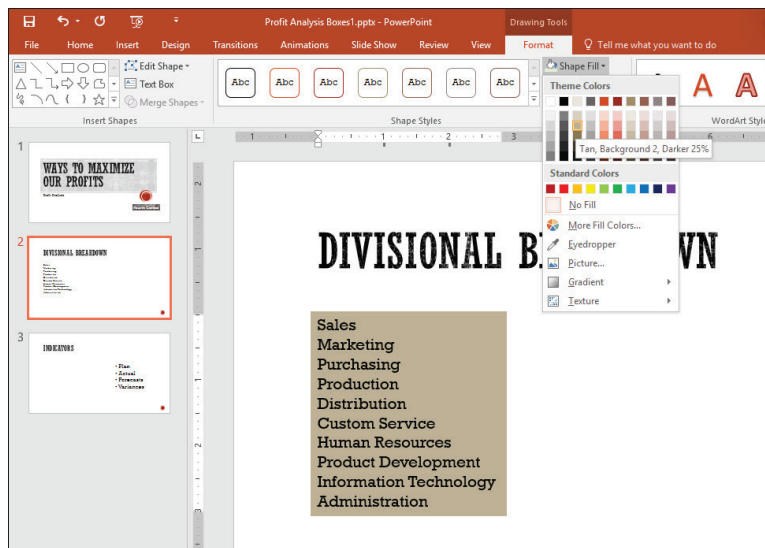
Profit Analysis Boxes1.pptx - PowerPoint

Drawing Tools

File Home Insert Design Transitions Animations Slide Show Review View Format Tell me what you want to do

Edit Shape
Text Box
Merge Shapes

Insert Shapes

Abc Abc Abc Abc Abc Abc Abc

Shape Styles

Shape Fill

Theme Colors

Tan, Background 2, Darker 25%

Standard Colors

No Fill

More Fill Colors...

Eyedropper

Picture...

Gradient

Texture

A A

WordArt Style

1

WAYS TO MAXIMIZE OUR PROFITS

2

DIVISIONAL BREAKDOWN

3

INDICATORS

• Plan
• Actual
• Forecasts
• Variances

DIVISIONAL B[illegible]WN

Sales
Marketing
Purchasing
Production
Distribution
Custom Service
Human Resources
Product Development
Information Technology
Administration